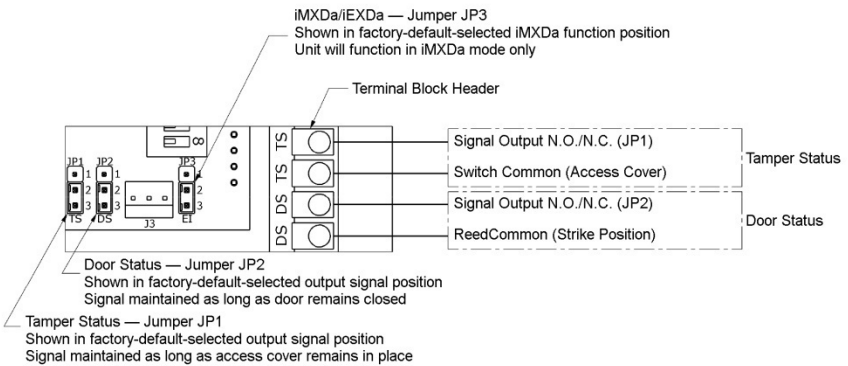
iMXDa/iEXDa — Jumper JP3
Shown in factory-default-selected iMXDa function position
Unit will function in iMXDa mode only

Terminal Block Header

JP1 1 2 3 TS
JP2 1 2 3 DS
J3
JP3 1 2 3 EI
8

TS
TS
DS
DS

Signal Output N.O./N.C. (JP1)
Switch Common (Access Cover)
Tamper Status

Signal Output N.O./N.C. (JP2)
ReedCommon (Strike Position)
Door Status

Door Status — Jumper JP2
Shown in factory-default-selected output signal position
Signal maintained as long as door remains closed

Tamper Status — Jumper JP1
Shown in factory-default-selected output signal position
Signal maintained as long as access cover remains in place